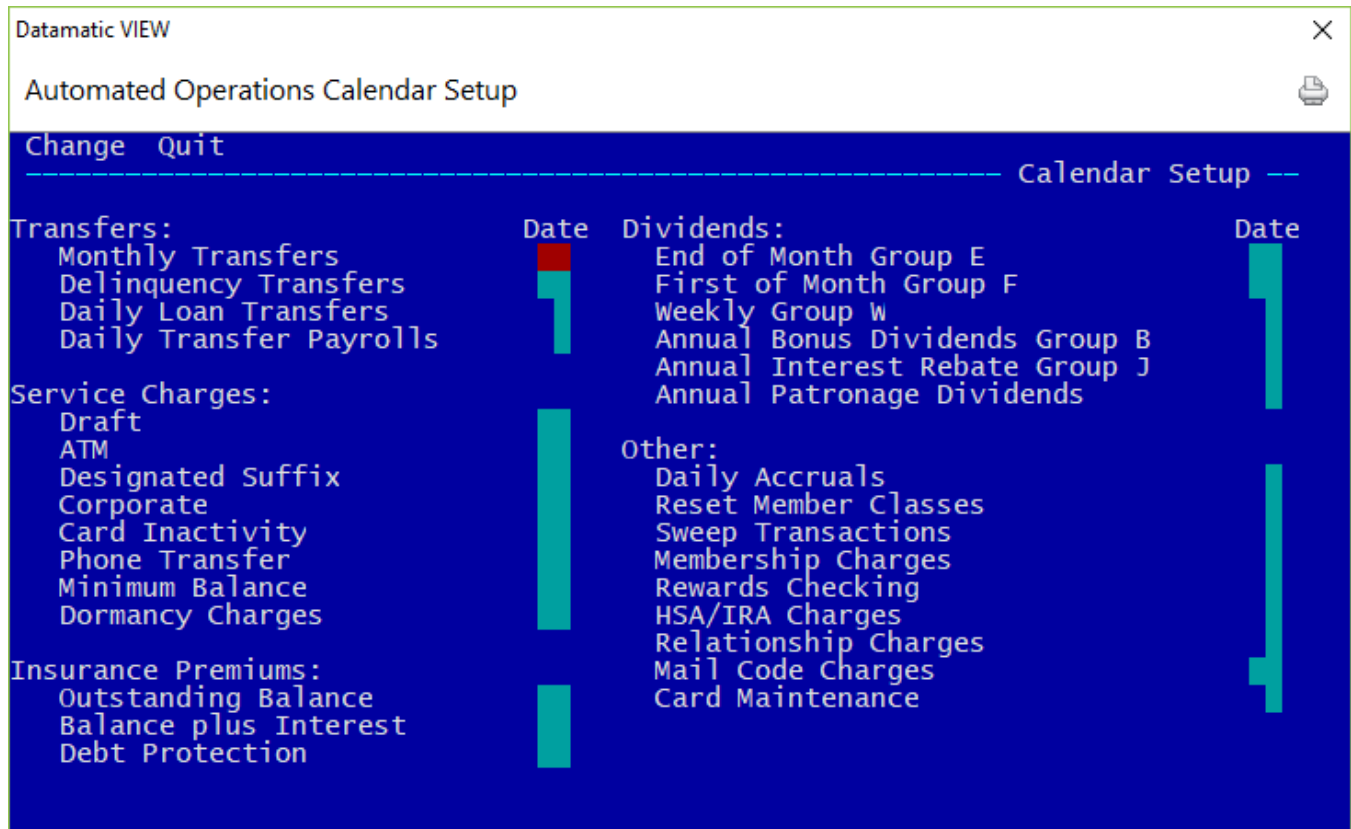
Datamatic VIEW

Automated Operations Calendar Setup

Change Quit

------------------------------------------------------------ Calendar Setup --

Transfers: Date
Monthly Transfers
Delinquency Transfers
Daily Loan Transfers
Daily Transfer Payrolls

Service Charges:
Draft
ATM
Designated Suffix
Corporate
Card Inactivity
Phone Transfer
Minimum Balance
Dormancy Charges

Insurance Premiums:
Outstanding Balance
Balance plus Interest
Debt Protection

Dividends: Date
End of Month Group E
First of Month Group F
Weekly Group W
Annual Bonus Dividends Group B
Annual Interest Rebate Group J
Annual Patronage Dividends

Other:
Daily Accruals
Reset Member Classes
Sweep Transactions
Membership Charges
Rewards Checking
HSA/IRA Charges
Relationship Charges
Mail Code Charges
Card Maintenance